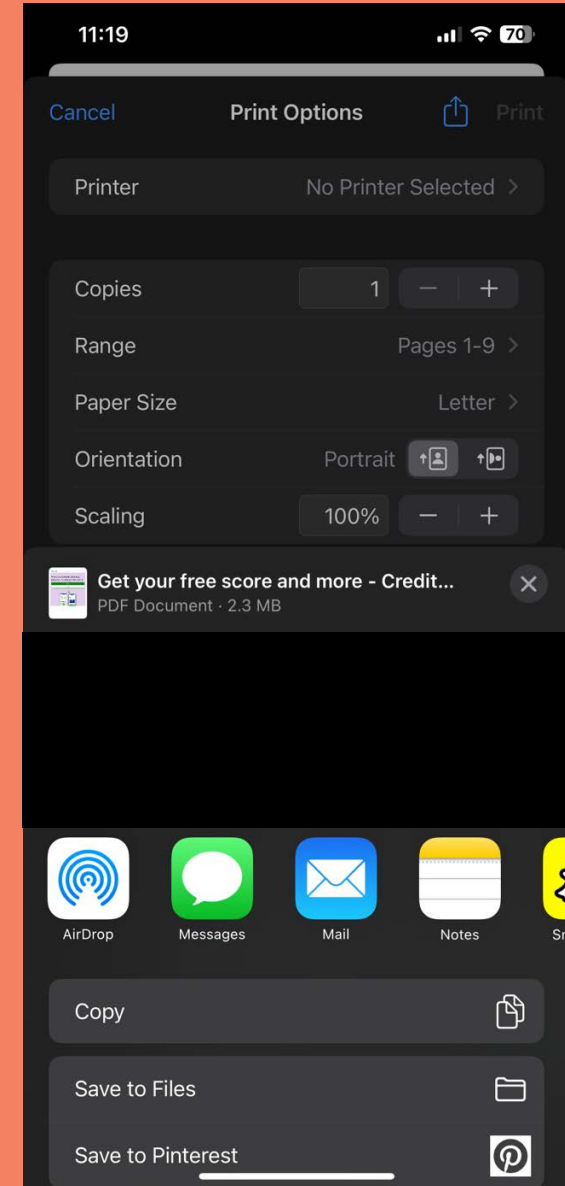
11:19

70

Cancel

Print Options

Print

Printer

No Printer Selected

Copies

1

Range

Pages 1-9

Paper Size

Letter

Orientation

Portrait

Scaling

100%

Get your free score and more - Credit...

PDF Document · 2.3 MB

AirDrop

Messages

Mail

Notes

Sn

Copy

Save to Files

Save to Pinterest